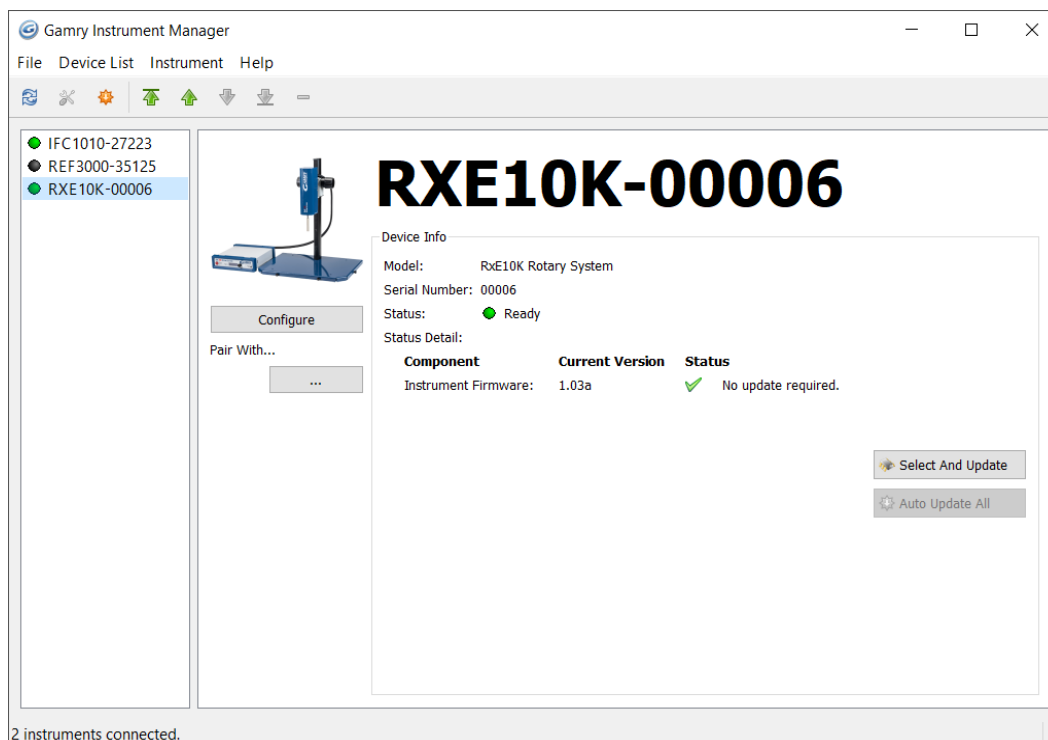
Gamry Instrument Manager

File Device List Instrument Help

IFC1010-27223
REF3000-35125
RXE10K-00006

RXE10K-00006

Configure

Pair With...

...

Device Info

Model: RxE10K Rotary System
Serial Number: 00006
Status: Ready
Status Detail:

| Component | Current Version | Status |
|---|---|---|
| Instrument Firmware: | 1.03a | No update required. |

Select And Update

Auto Update All

2 instruments connected.